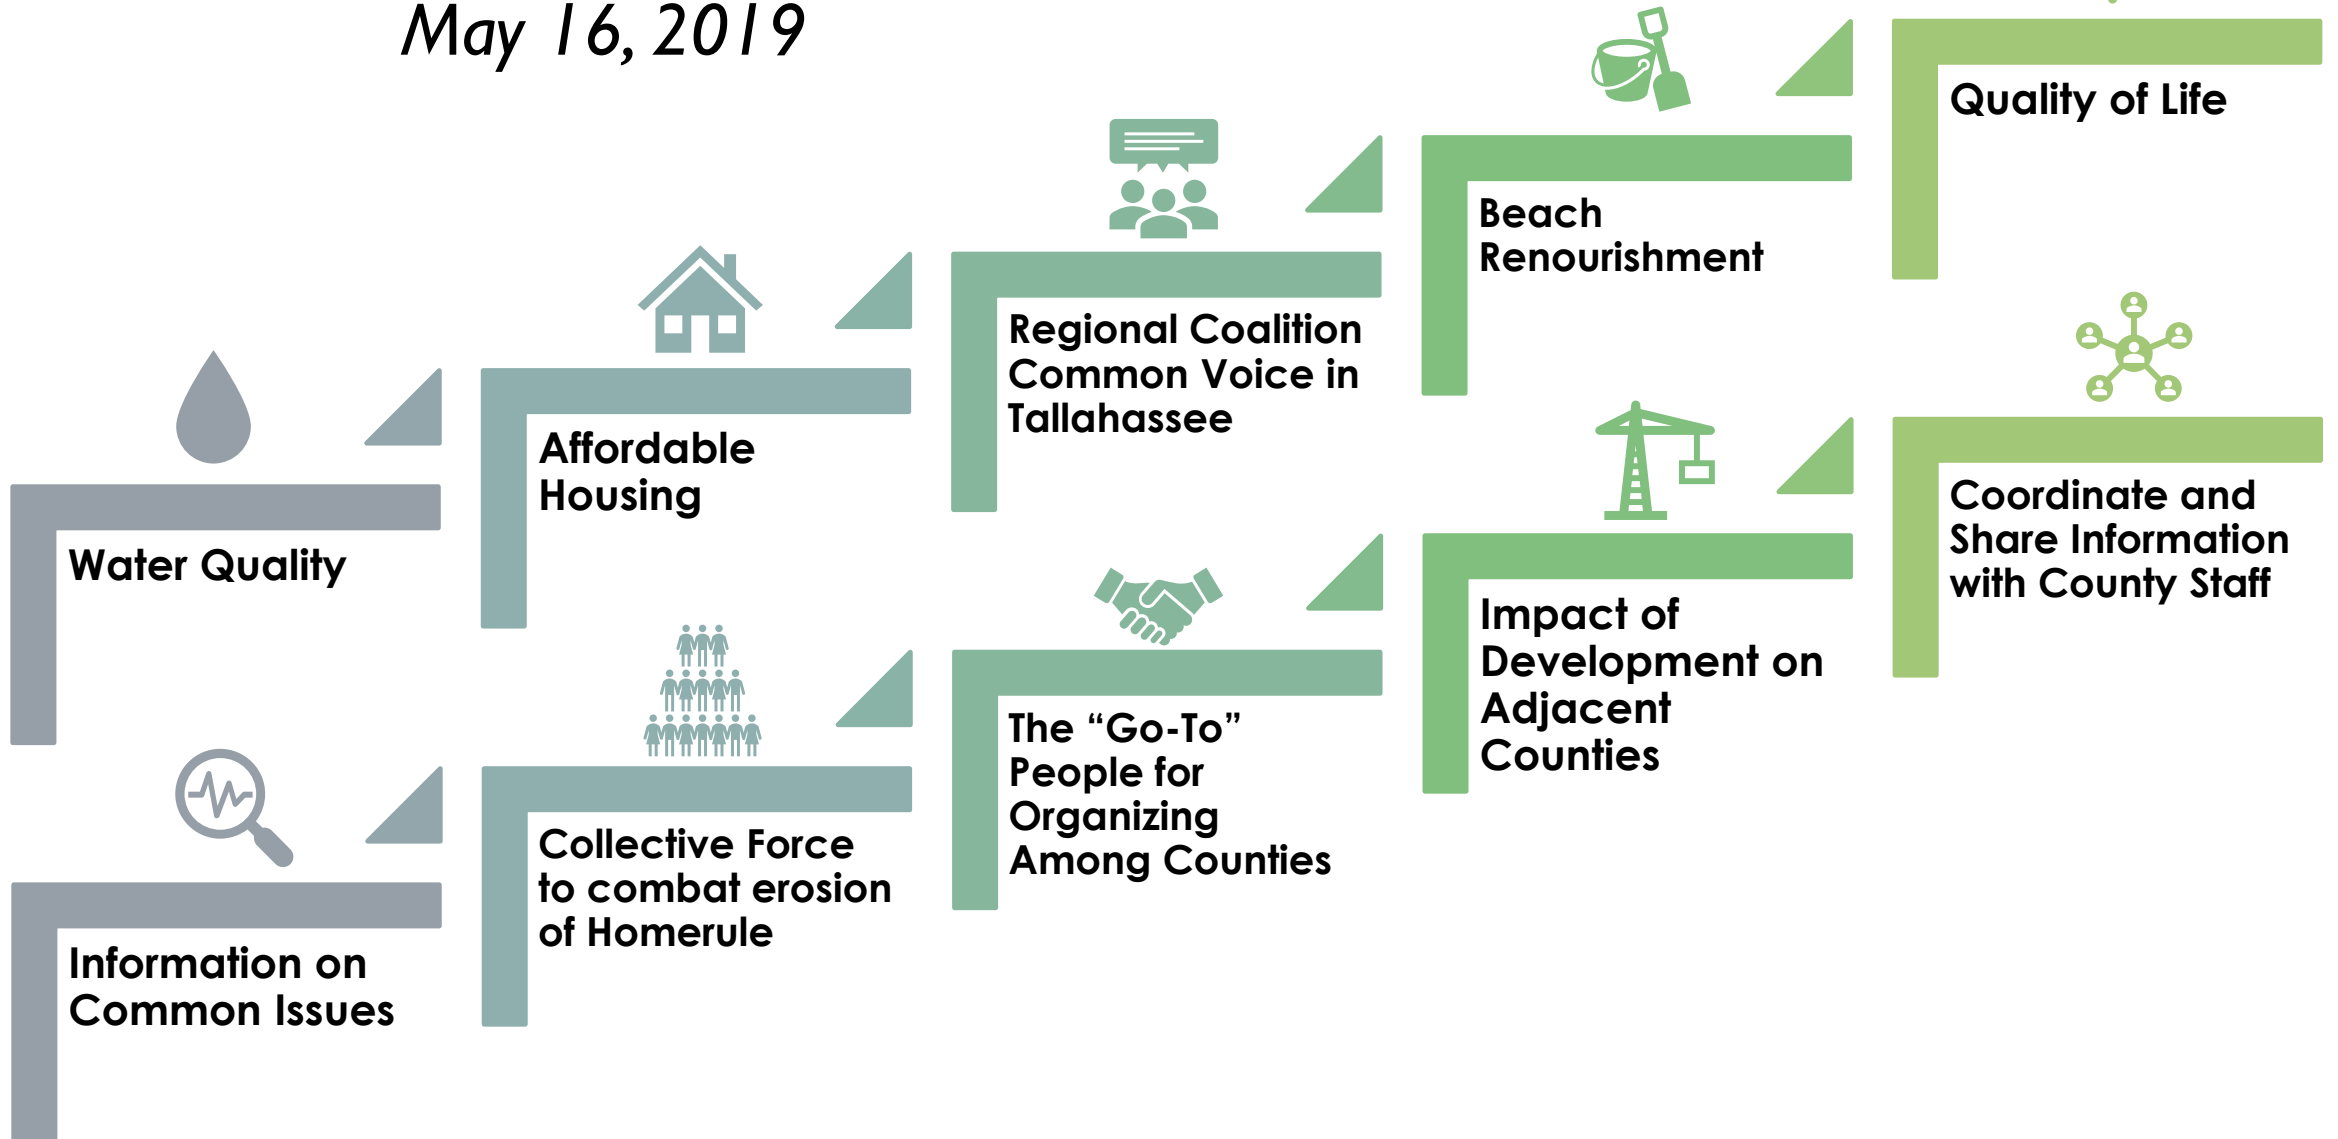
May 16, 2019

Water Quality

Affordable Housing

Regional Coalition Common Voice in Tallahassee

Beach Renourishment

Quality of Life

Information on Common Issues

Collective Force to combat erosion of Homerule

The “Go-To” People for Organizing Among Counties

Impact of Development on Adjacent Counties

Coordinate and Share Information with County Staff